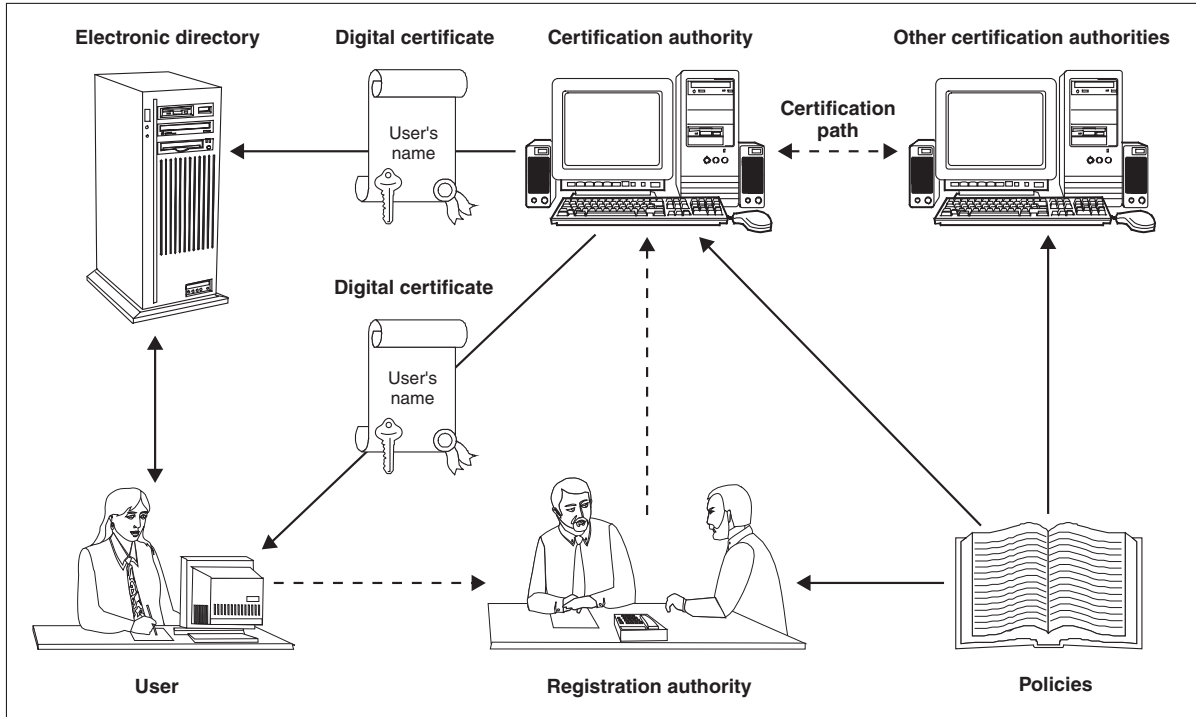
Electronic directory

Digital certificate

User's name

Certification authority

Other certification authorities

Certification path

Digital certificate

User's name

User

Registration authority

Policies